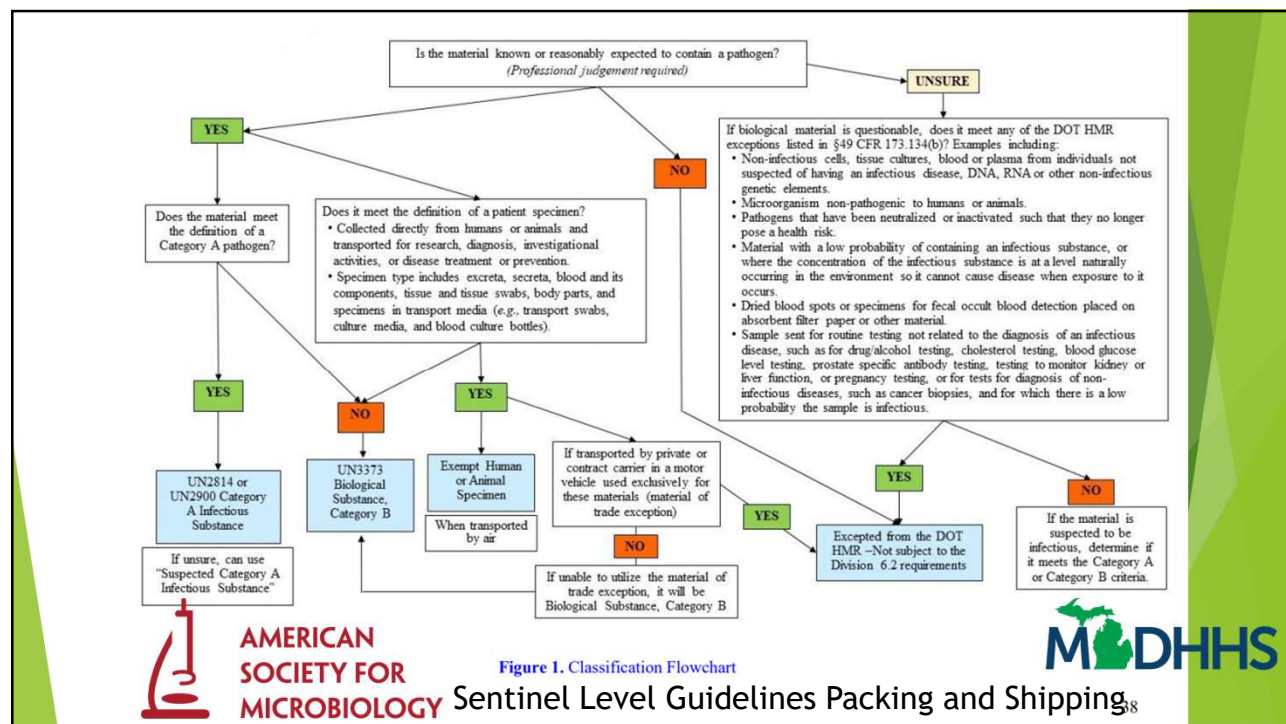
Is the material known or reasonably expected to contain a pathogen?
(Professional judgement required)

UNSURE

If biological material is questionable, does it meet any of the DOT HMR exceptions listed in §49 CFR 173.134(b)? Examples including:
• Non-infectious cells, tissue cultures, blood or plasma from individuals not suspected of having an infectious disease, DNA, RNA or other non-infectious genetic elements.
• Microorganism non-pathogenic to humans or animals.
• Pathogens that have been neutralized or inactivated such that they no longer pose a health risk.
• Material with a low probability of containing an infectious substance, or where the concentration of the infectious substance is at a level naturally occurring in the environment so it cannot cause disease when exposure to it occurs.
• Dried blood spots or specimens for fecal occult blood detection placed on absorbent filter paper or other material.
• Sample sent for routine testing not related to the diagnosis of an infectious disease, such as for drug/alcohol testing, cholesterol testing, blood glucose level testing, prostate specific antibody testing, testing to monitor kidney or liver function, or pregnancy testing, or for tests for diagnosis of non-infectious diseases, such as cancer biopsies, and for which there is a low probability the sample is infectious.

YES

NO

Does the material meet the definition of a Category A pathogen?

Does it meet the definition of a patient specimen?
• Collected directly from humans or animals and transported for research, diagnosis, investigational activities, or disease treatment or prevention.
• Specimen type includes excreta, secreta, blood and its components, tissue and tissue swabs, body parts, and specimens in transport media (e.g., transport swabs, culture media, and blood culture bottles).

YES

NO

YES

UN2814 or UN2900 Category A Infectious Substance

If unsure, can use "Suspected Category A Infectious Substance"

UN3373 Biological Substance, Category B

Exempt Human or Animal Specimen

When transported by air

If transported by private or contract carrier in a motor vehicle used exclusively for these materials (material of trade exception)

NO

If unable to utilize the material of trade exception, it will be Biological Substance, Category B

YES

YES

Excepted from the DOT HMR –Not subject to the Division 6.2 requirements

NO

If the material is suspected to be infectious, determine if it meets the Category A or Category B criteria.

AMERICAN SOCIETY FOR MICROBIOLOGY

Figure 1. Classification Flowchart

MDHHS

Sentinel Level Guidelines Packing and Shipping 38